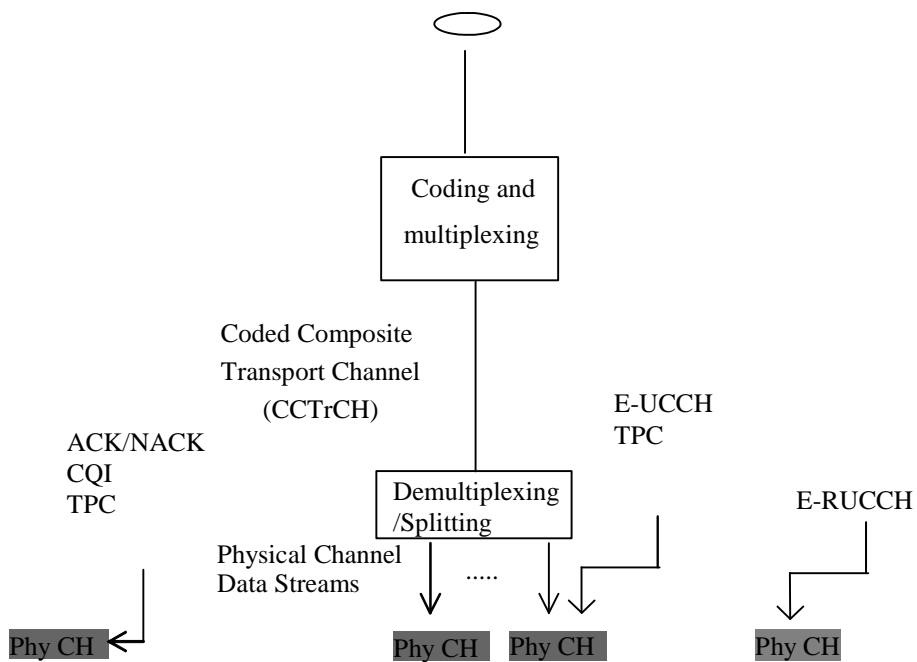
Coding and multiplexing

Coded Composite Transport Channel (CCTrCH)

E-UCCH
TPC

ACK/NACK
CQI
TPC

Demultiplexing /Splitting

E-RUCCH

Physical Channel Data Streams

.....

Phy CH

Phy CH

Phy CH

Phy CH